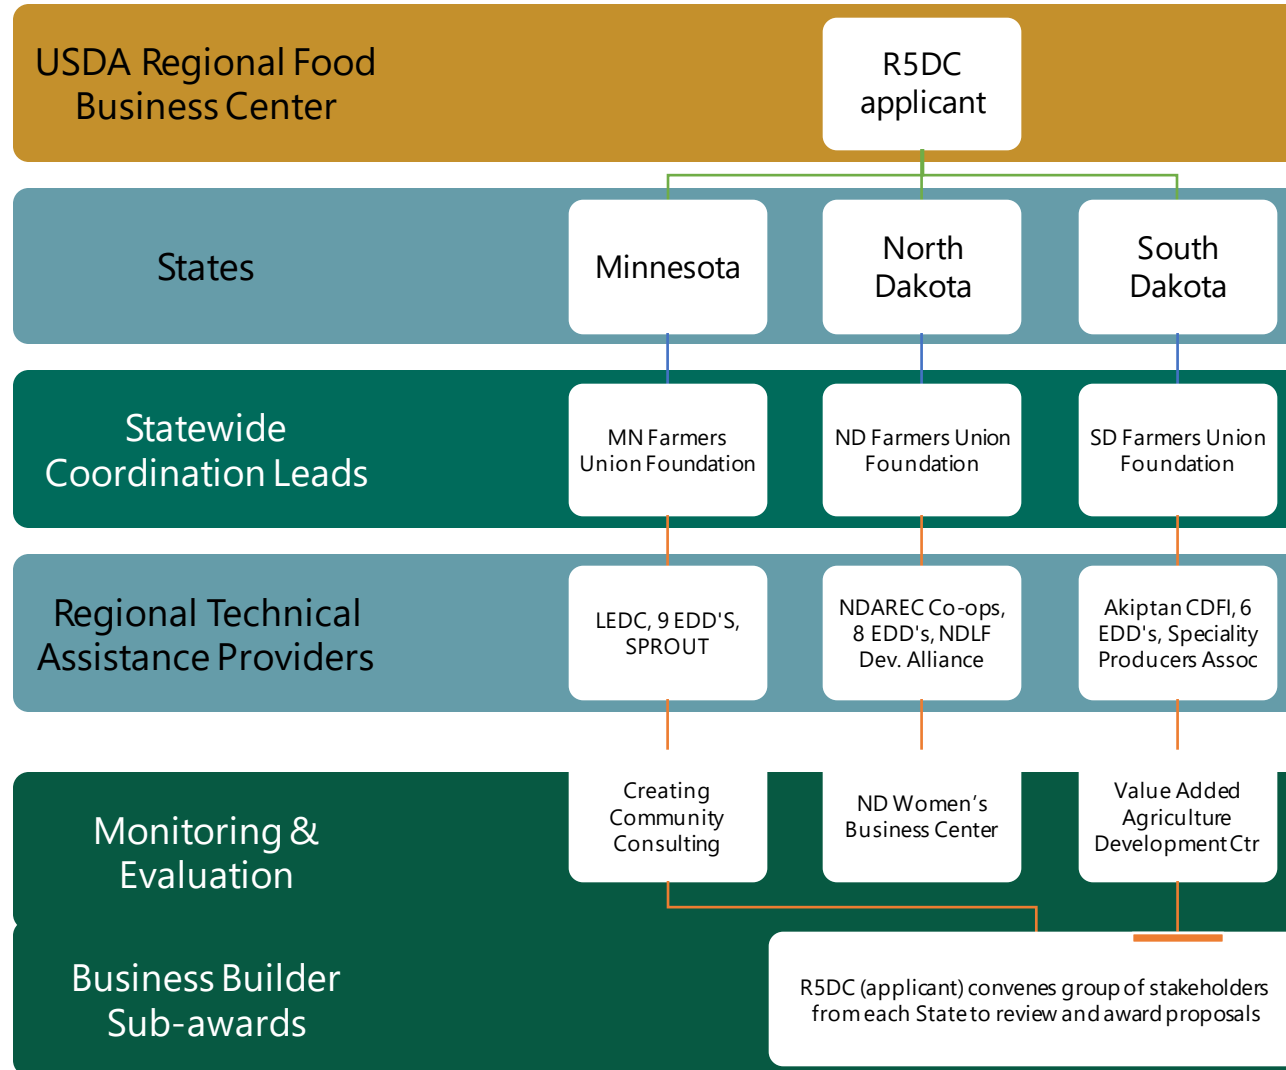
USDA Regional Food Business Center

R5DC applicant

States

Minnesota

North Dakota

South Dakota

Statewide Coordination Leads

MN Farmers Union Foundation

ND Farmers Union Foundation

SD Farmers Union Foundation

Regional Technical Assistance Providers

LEDC, 9 EDD'S, SPROUT

NDAREC Co-ops, 8 EDD's, NDLF Dev. Alliance

Akiptan CDFI, 6 EDD's, Speciality Producers Assoc

Monitoring & Evaluation

Creating Community Consulting

ND Women's Business Center

Value Added Agriculture Development Ctr

Business Builder Sub-awards

R5DC (applicant) convenes group of stakeholders from each State to review and award proposals